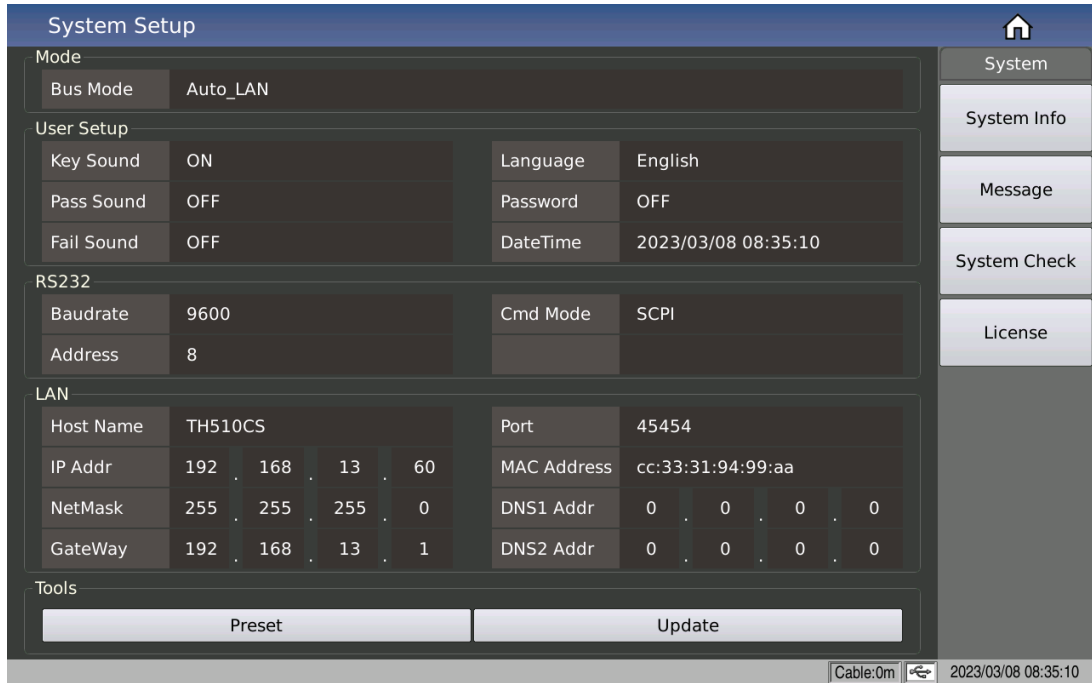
System Setup

Mode

| Bus Mode | Auto_LAN |
|---|---|

User Setup

| Key Sound | ON | Language | English |
|---|---|---|---|
| Pass Sound | OFF | Password | OFF |
| Fail Sound | OFF | DateTime | 2023/03/08 08:35:10 |

RS232

| Baudrate | 9600 | Cmd Mode | SCPI |
|---|---|---|---|
| Address | 8 | | |

LAN

| Host Name | TH510CS | Port | 45454 |
|---|---|---|---|
| IP Addr | 192 . 168 . 13 . 60 | MAC Address | cc:33:31:94:99:aa |
| NetMask | 255 . 255 . 255 . 0 | DNS1 Addr | 0 . 0 . 0 . 0 |
| GateWay | 192 . 168 . 13 . 1 | DNS2 Addr | 0 . 0 . 0 . 0 |

Tools

Preset

Update

System

System Info

Message

System Check

License

Cable:0m

2023/03/08 08:35:10